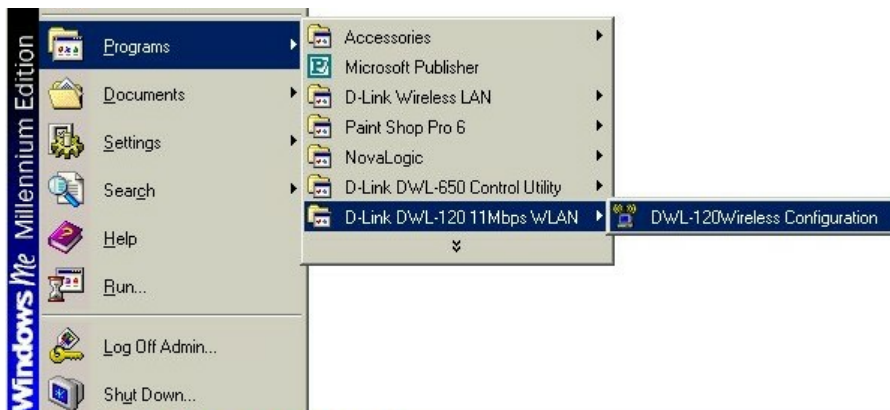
Windows Me Millennium Edition

Programs
Documents
Settings
Search
Help
Run...
Log Off Admin...
Shut Down...

Accessories
Microsoft Publisher
D-Link Wireless LAN
Paint Shop Pro 6
NovaLogic
D-Link DWL-650 Control Utility
D-Link DWL-120 11Mbps WLAN

DWL-120Wireless Configuration